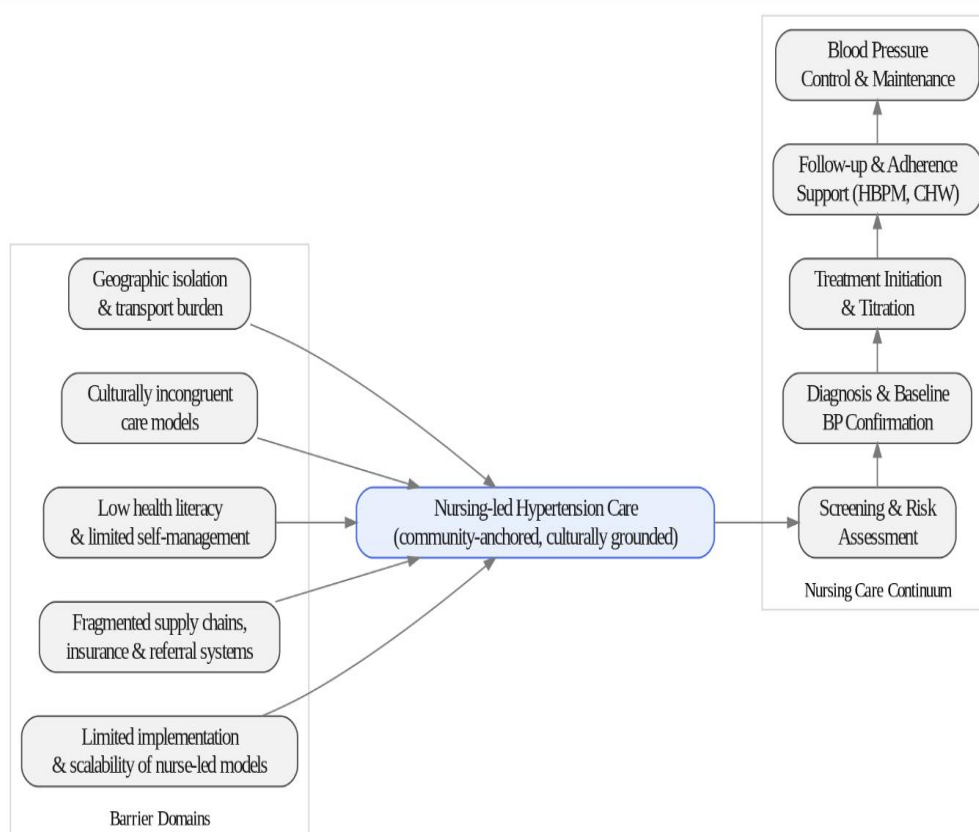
Geographic isolation & transport burden

Culturally incongruent care models

Low health literacy & limited self-management

Fragmented supply chains, insurance & referral systems

Limited implementation & scalability of nurse-led models

Barrier Domains

Nursing-led Hypertension Care (community-anchored, culturally grounded)

Blood Pressure Control & Maintenance

Follow-up & Adherence Support (HBPM, CHW)

Treatment Initiation & Titration

Diagnosis & Baseline BP Confirmation

Screening & Risk Assessment

Nursing Care Continuum